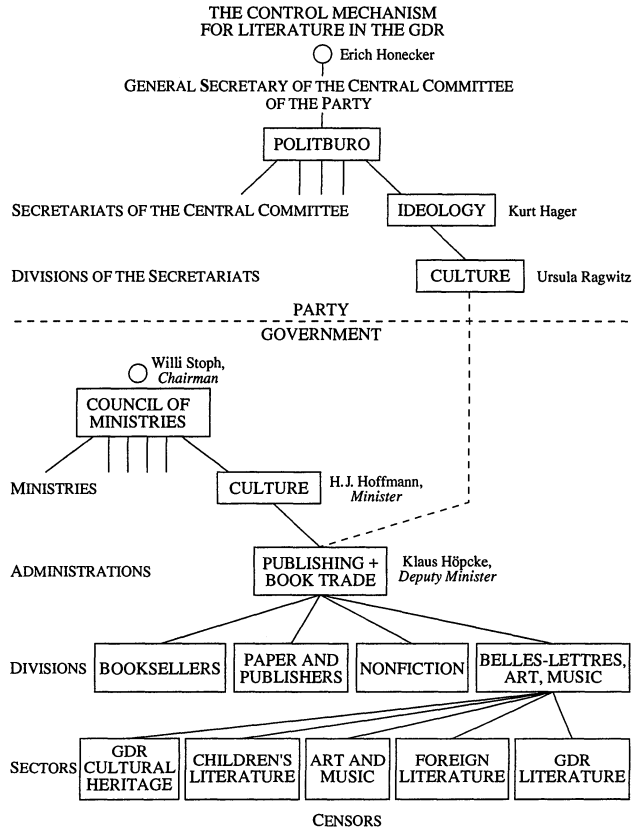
THE CONTROL MECHANISM FOR LITERATURE IN THE GDR

Erich Honecker

GENERAL SECRETARY OF THE CENTRAL COMMITTEE OF THE PARTY

POLITBURO

SECRETARIATS OF THE CENTRAL COMMITTEE

IDEOLOGY

Kurt Hager

DIVISIONS OF THE SECRETARIATS

CULTURE

Ursula Ragwitz

PARTY

GOVERNMENT

Willi Stoph, *Chairman*

COUNCIL OF MINISTRIES

MINISTRIES

CULTURE

H.J. Hoffmann, *Minister*

ADMINISTRATIONS

PUBLISHING + BOOK TRADE

Klaus Höpcke, *Deputy Minister*

DIVISIONS

BOOKSELLERS

PAPER AND PUBLISHERS

NONFICTION

BELLES-LETTRES, ART, MUSIC

SECTORS

GDR CULTURAL HERITAGE

CHILDREN'S LITERATURE

ART AND MUSIC

FOREIGN LITERATURE

GDR LITERATURE

CENSORS